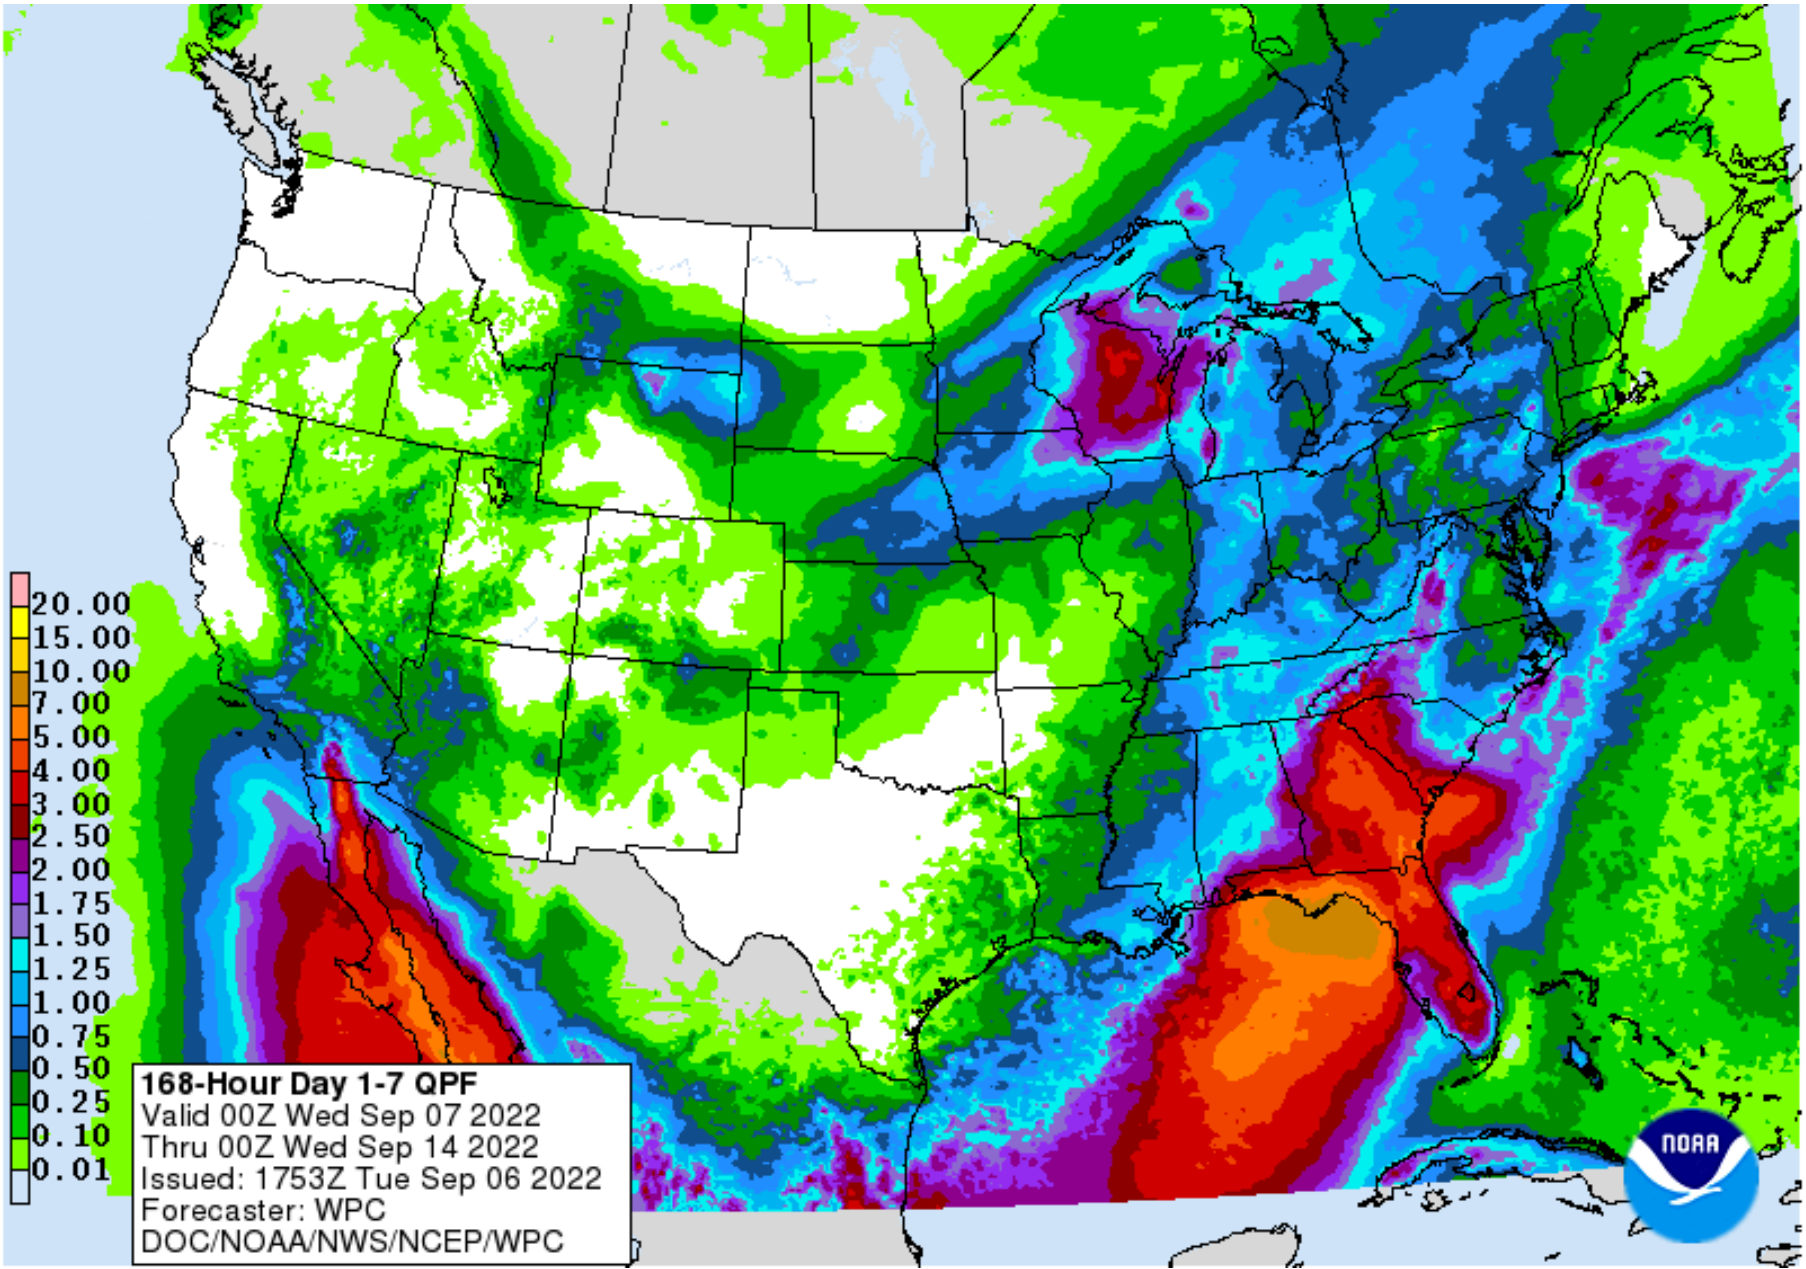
20.00
15.00
10.00
7.00
5.00
4.00
3.00
2.50
2.00
1.75
1.50
1.25
1.00
0.75
0.50
0.25
0.10
0.01

168-Hour Day 1-7 QPF
Valid 00Z Wed Sep 07 2022
Thru 00Z Wed Sep 14 2022
Issued: 1753Z Tue Sep 06 2022
Forecaster: WPC
DOC/NOAA/NWS/NCEP/WPC

NOAA